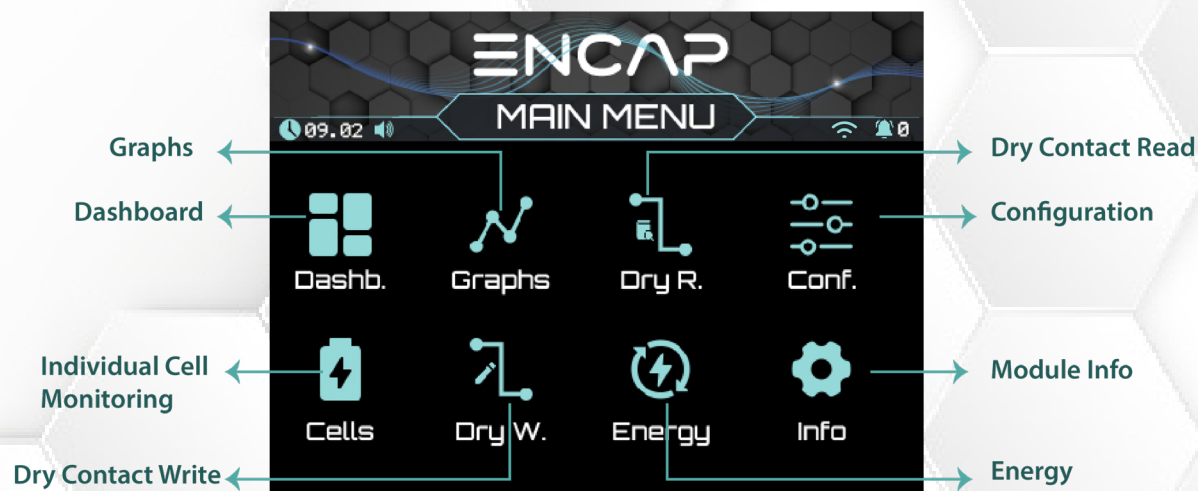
ENCAP

MAIN MENU

09.02

0

Graphs

Dry Contact Read

Dashboard

Configuration

Dashb.

Graphs

Dry R.

Conf.

Individual Cell Monitoring

Module Info

Cells

Dry W.

Energy

Info

Dry Contact Write

Energy